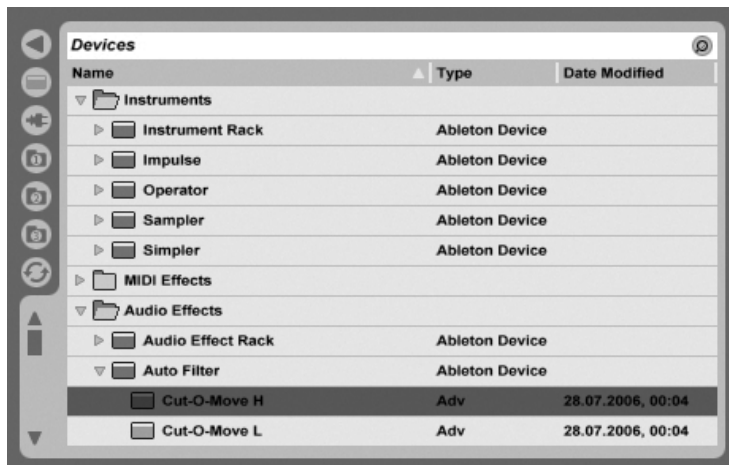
Devices

| Name | Type | Date Modified |
|---|---|---|
| Instruments | | |
| Instrument Rack | Ableton Device | |
| Impulse | Ableton Device | |
| Operator | Ableton Device | |
| Sampler | Ableton Device | |
| Simpler | Ableton Device | |
| MIDI Effects | | |
| Audio Effects | | |
| Audio Effect Rack | Ableton Device | |
| Auto Filter | Ableton Device | |
| Cut-O-Move H | Adv | 28.07.2006, 00:04 |
| Cut-O-Move L | Adv | 28.07.2006, 00:04 |